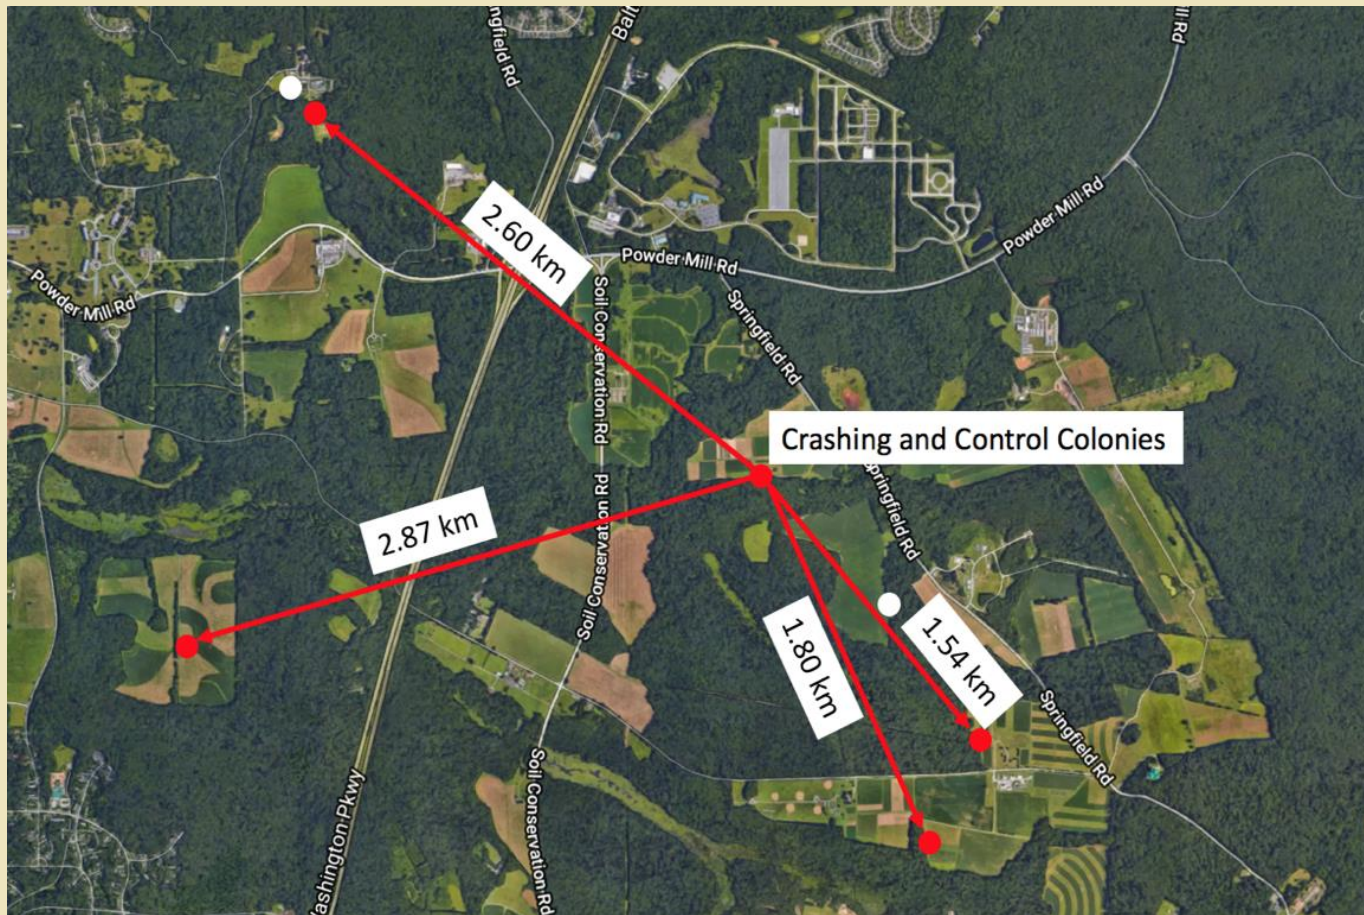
ngfield Rd
Balt
Rd
2.60 km
Powder Mill Rd
Powder Mill Rd
Powder Mill Rd
Soil Conservation Rd
Springfield Rd
Crashing and Control Colonies
Springfield Rd
2.87 km
Soil Conservation Rd
1.80 km
1.54 km
Springfield Rd
Washington Pkwy
Soil Conservation Rd